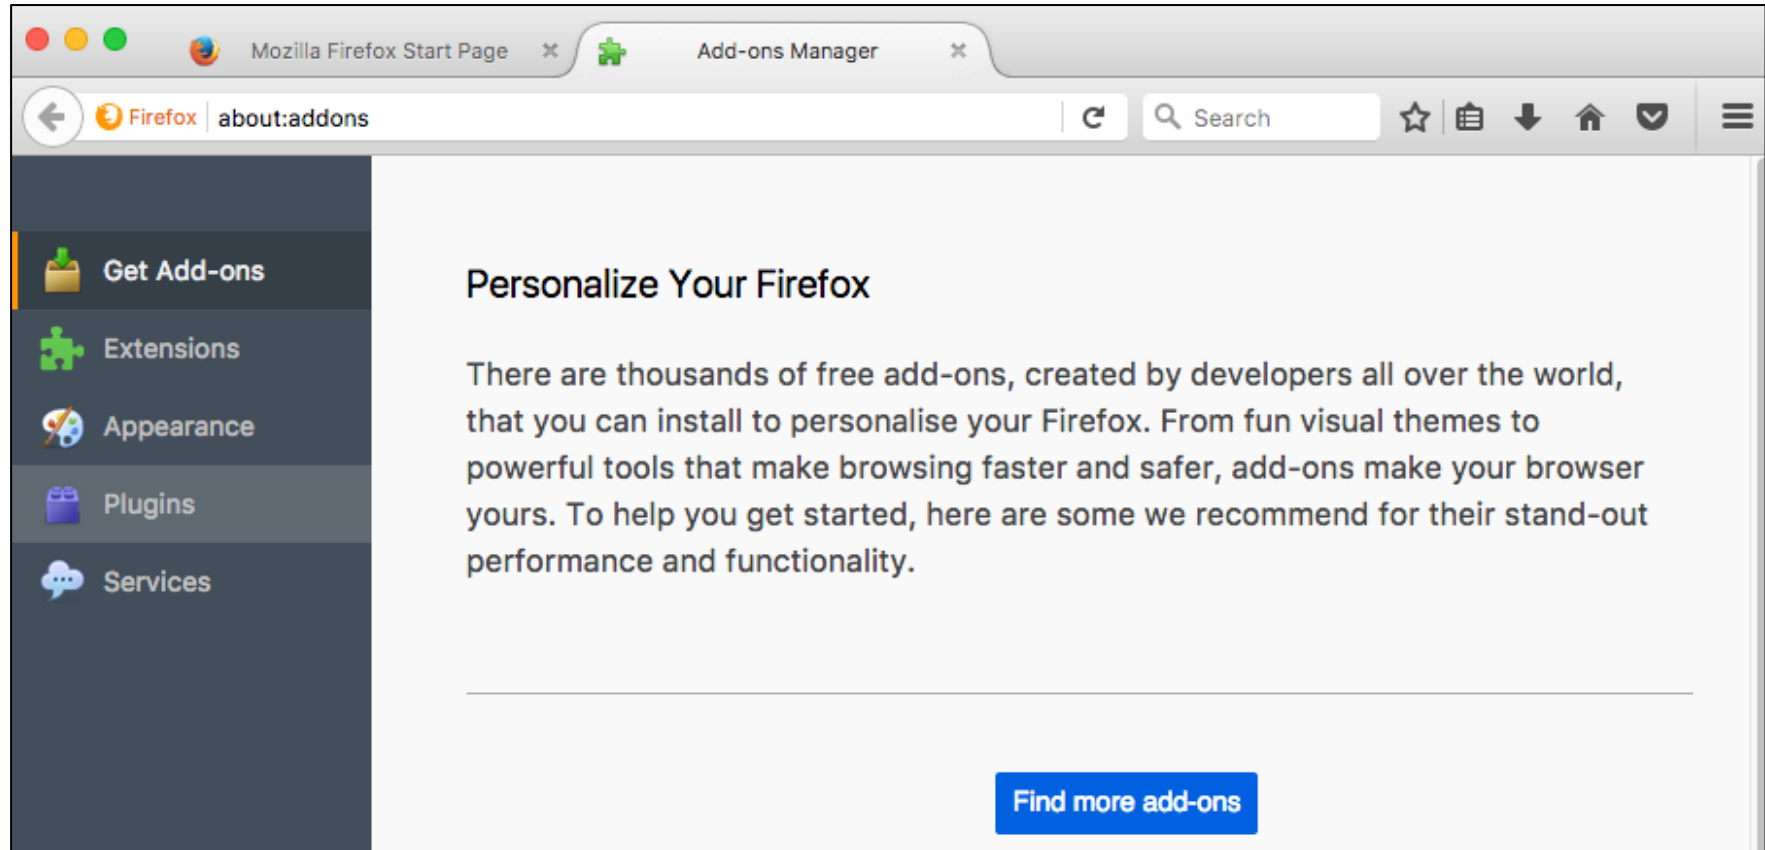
Mozilla Firefox Start Page

Add-ons Manager

Firefox about:addons

Search

Get Add-ons

Extensions

Appearance

Plugins

Services

Personalize Your Firefox

There are thousands of free add-ons, created by developers all over the world, that you can install to personalise your Firefox. From fun visual themes to powerful tools that make browsing faster and safer, add-ons make your browser yours. To help you get started, here are some we recommend for their stand-out performance and functionality.

Find more add-ons